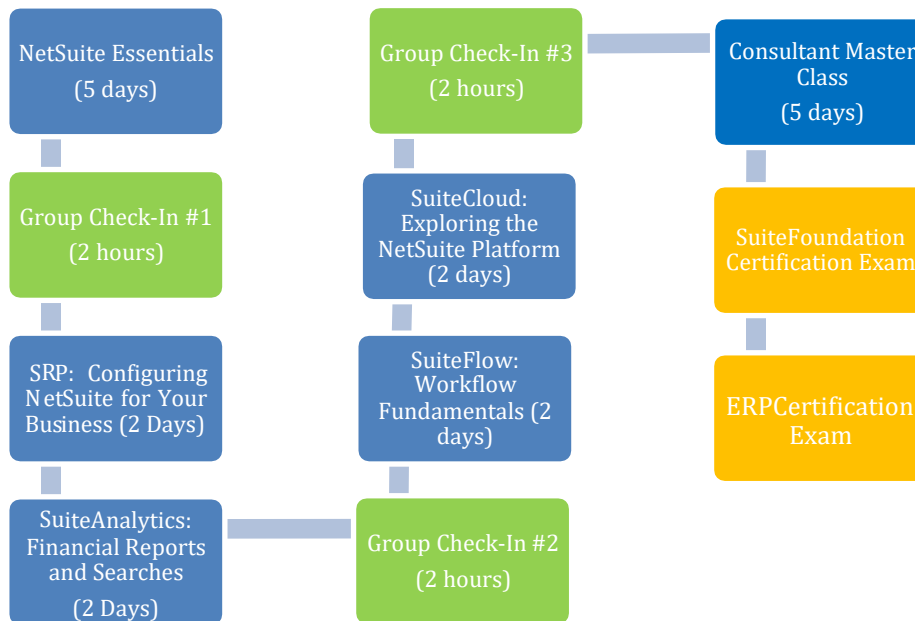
NetSuite Essentials
(5 days)

Group Check-In #1
(2 hours)

SRP: Configuring NetSuite for Your Business (2 Days)

SuiteAnalytics: Financial Reports and Searches
(2 Days)

Group Check-In #2
(2 hours)

SuiteFlow: Workflow Fundamentals (2 days)

SuiteCloud: Exploring the NetSuite Platform
(2 days)

Group Check-In #3
(2 hours)

Consultant Master Class
(5 days)

SuiteFoundation Certification Exam

ERPCertification Exam